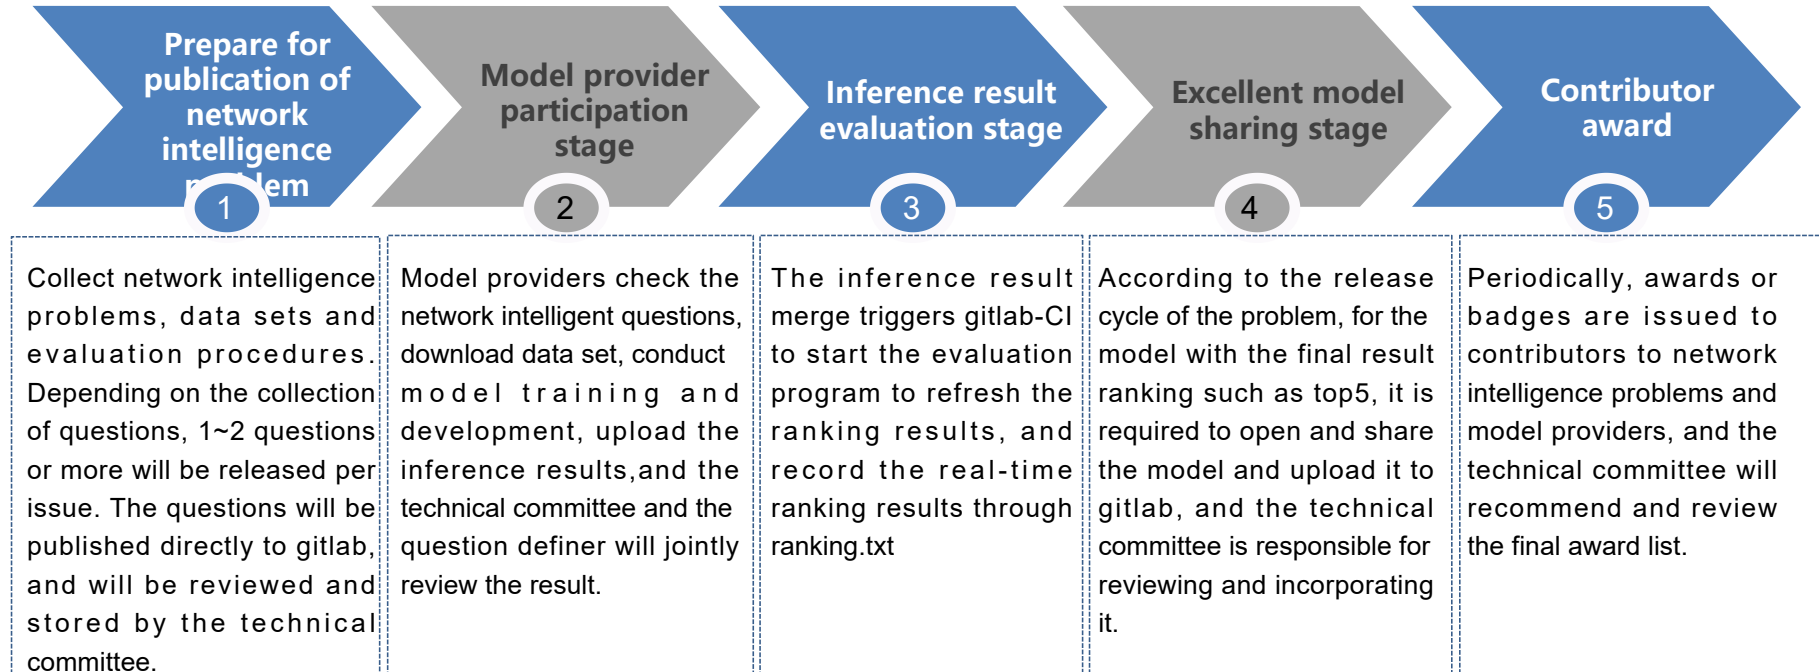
Prepare for publication of network intelligence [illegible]

1

Model provider participation stage

2

Inference result evaluation stage

3

Excellent model sharing stage

4

Contributor award

5

Collect network intelligence problems, data sets and evaluation procedures. Depending on the collection of questions, 1~2 questions or more will be released per issue. The questions will be published directly to gitlab, and will be reviewed and stored by the technical committee.

Model providers check the network intelligent questions, download data set, conduct model training and development, upload the inference results,and the technical committee and the question definer will jointly review the result.

The inference result merge triggers gitlab-CI to start the evaluation program to refresh the ranking results, and record the real-time ranking results through ranking.txt

According to the release cycle of the problem, for the model with the final result ranking such as top5, it is required to open and share the model and upload it to gitlab, and the technical committee is responsible for reviewing and incorporating it.

Periodically, awards or badges are issued to contributors to network intelligence problems and model providers, and the technical committee will recommend and review the final award list.